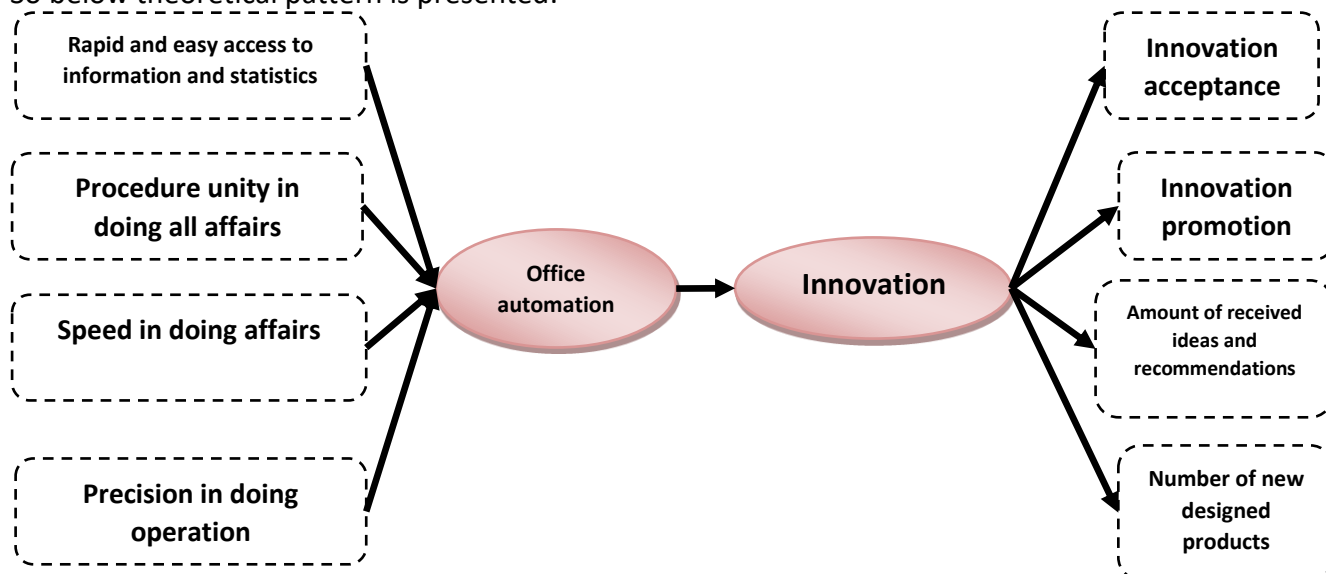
So below theoretical pattern is presented:

Rapid and easy access to information and statistics

Procedure unity in doing all affairs

Speed in doing affairs

Precision in doing operation

Office automation

Innovation

Innovation acceptance

Innovation promotion

Amount of received ideas and recommendations

Number of new designed products